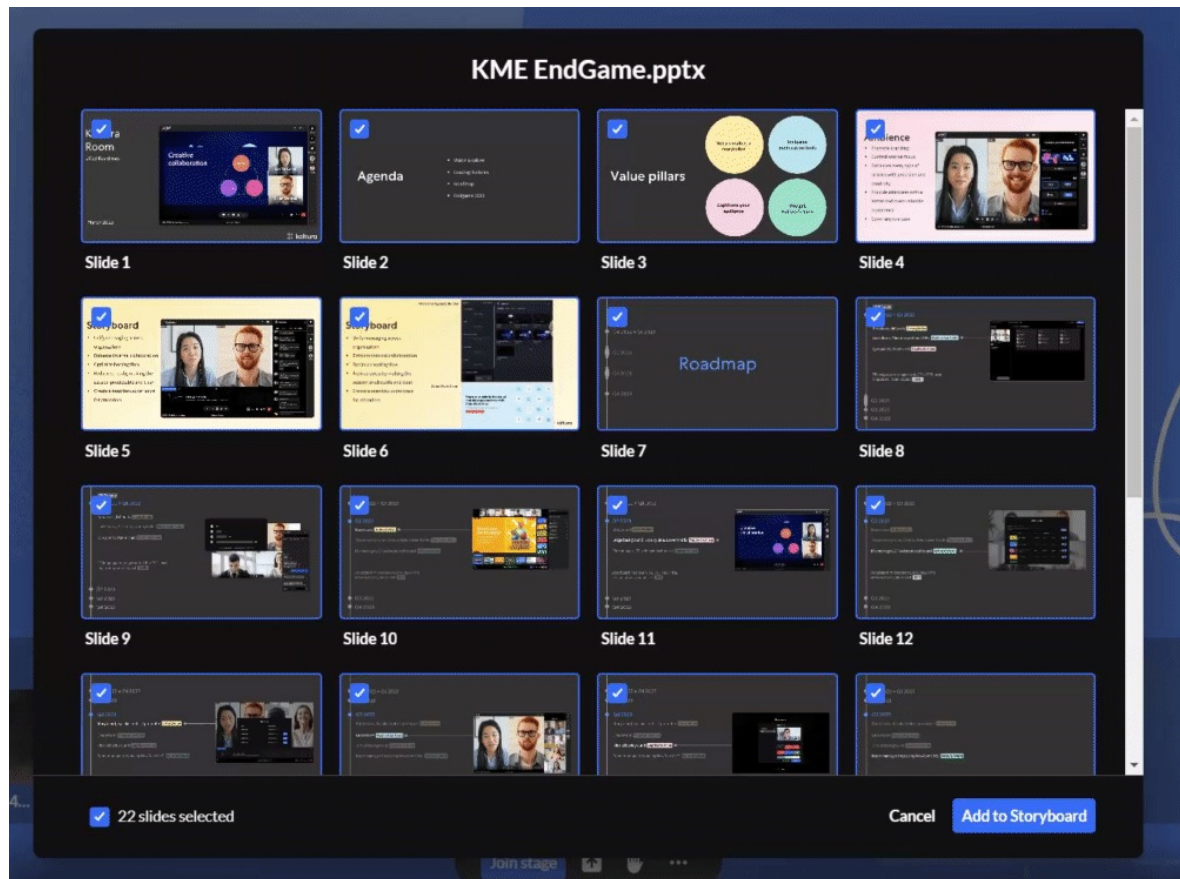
KME EndGame.pptx

K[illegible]ra Room

Creative collaboration

kaltura

Slide 1

Agenda

Slide 2

Value pillars

Slide 3

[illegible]dience

Slide 4

Storyboard

Slide 5

Storyboard

Slide 6

Roadmap

Slide 7

Slide 8

Slide 9

Slide 10

Slide 11

Slide 12

22 slides selected

Cancel

Add to Storyboard

Join stage

...